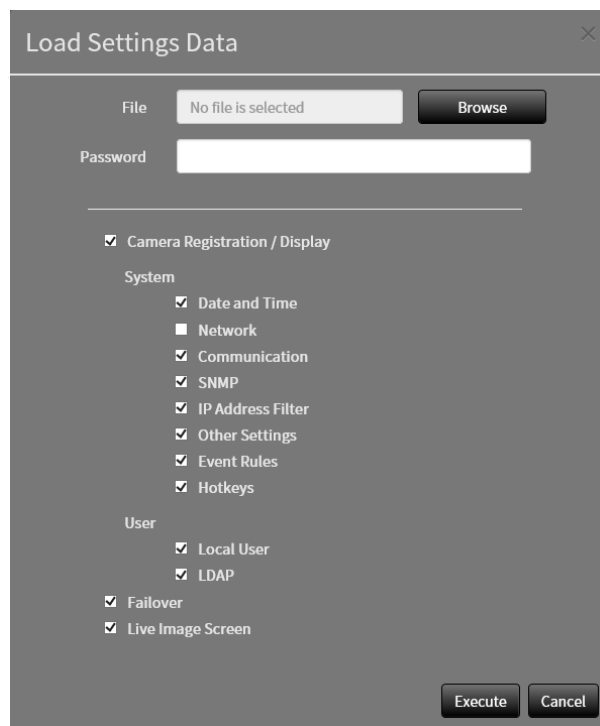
Load Settings Data

File No file is selected Browse

Password

Camera Registration / Display

System

Date and Time

Network

Communication

SNMP

IP Address Filter

Other Settings

Event Rules

Hotkeys

User

Local User

LDAP

Failover

Live Image Screen

Execute Cancel